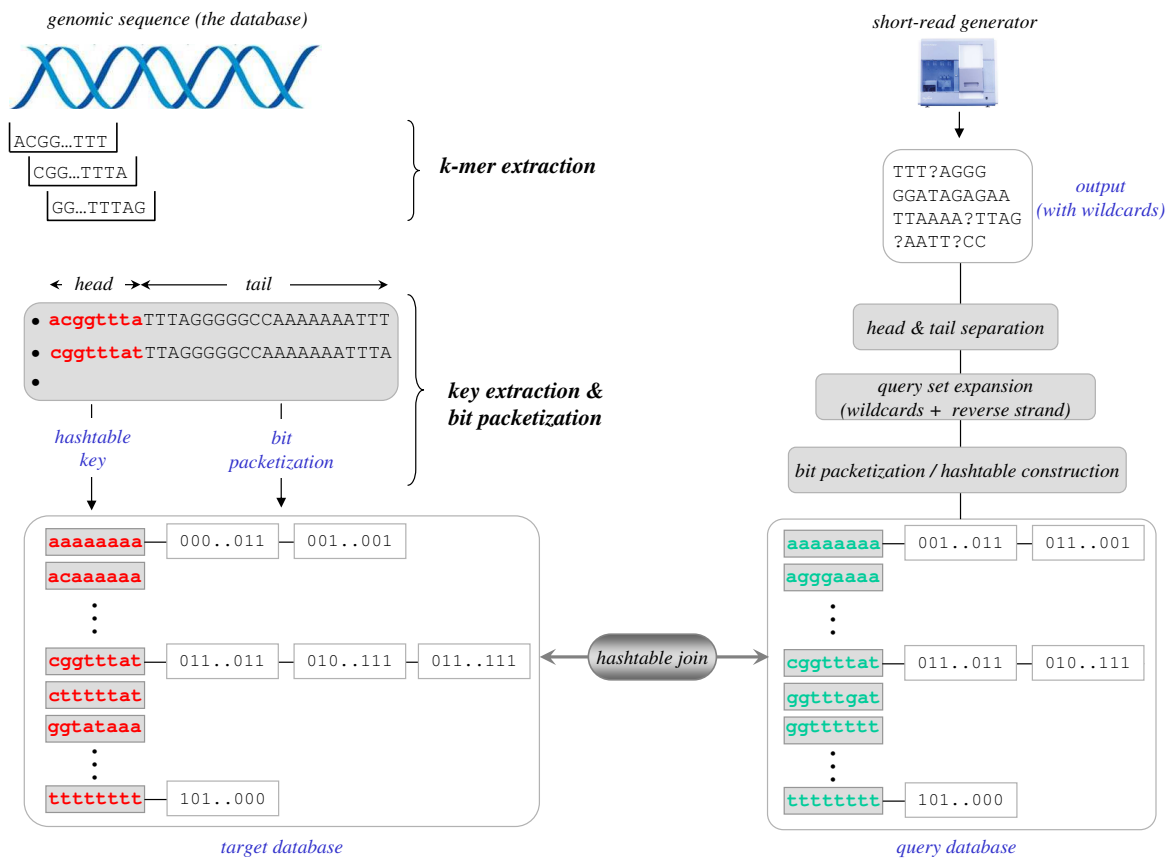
genomic sequence (the database)

ACGG…TTT
CGG…TTTA
GG…TTTAG

k-mer extraction

head
tail

• acggtttaTTTAGGGGGCCAAAAAAATTT
• cggtttatTTAGGGGGCCAAAAAAATTTA
•

key extraction & bit packetization

hashtable key
bit packetization

aaaaaaaa 000..011 001..001
acaaaaaa
⋮
cggtttat 011..011 010..111 011..111
cttttttat
ggtataaa
⋮
tttttttt 101..000

target database

hashtable join

short-read generator

TTT?AGGG
GGATAGAGAA
TTAAAA?TTAG
?AATT?CC

output (with wildcards)

head & tail separation

query set expansion (wildcards + reverse strand)

bit packetization / hashtable construction

aaaaaaaa 001..011 011..001
agggaaaa
⋮
cggtttat 011..011 010..111
ggtttgat
ggtttttt
⋮
tttttttt 101..000

query database